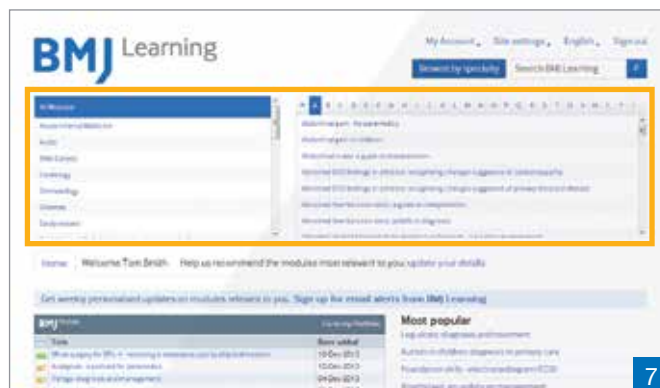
BMJ Learning

My Account | Site settings | English | Sign out

Browse by specialty

Search BMJ Learning

All Modules

Acute Internal Medicine

Audit

BMJ Careers

Cardiology

Dermatology

Diabetes

Endocrinology

A B C D E F G H I J K L M N O P Q R S T U V W X Y Z

Abdominal pain: the essentials

Abdominal pain in children

Abdominal trauma: a guide to assessment

Abnormal ECG findings in athletes: recognising changes suggestive of cardiomyopathy

Abnormal ECG findings in athletes: recognising changes suggestive of primary electrical disease

Abnormal liver function tests: a guide to interpretation

Abnormal liver function tests: pitfalls in diagnosis

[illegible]

Home | Welcome Tom Smith | Help us recommend the modules most relevant to you: update your details

Get weekly personalised updates on modules relevant to you. Sign up for email alerts from BMJ Learning

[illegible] | Go to my Portfolio

Title | Date added

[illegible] | 10 Dec 2013

Analgesia: a refresher for paramedics | 10 Dec 2013

Fungal diagnosis and management | 04 Dec 2013

Most popular

Leg ulcers: diagnosis and treatment

Autism in children: diagnosis in primary care

Foundation skills: interpreting diagrams (ECG)

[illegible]

7